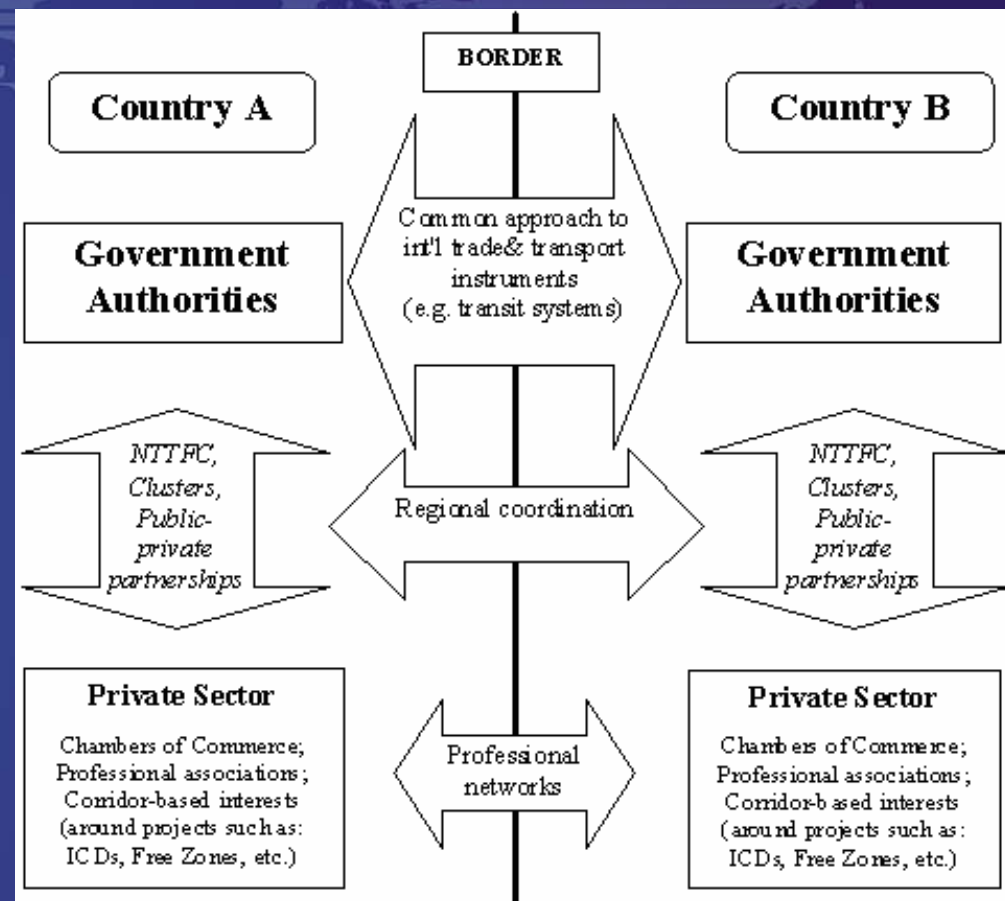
BORDER

Country A

Country B

Common approach to int'l trade& transport instruments (e.g. transit systems)

Government Authorities

Government Authorities

NTTFC, Clusters, Public-private partnerships

Regional coordination

NTTFC, Clusters, Public-private partnerships

Private Sector

Chambers of Commerce; Professional associations; Corridor-based interests (around projects such as: ICDs, Free Zones, etc.)

Professional networks

Private Sector

Chambers of Commerce; Professional associations; Corridor-based interests (around projects such as: ICDs, Free Zones, etc.)